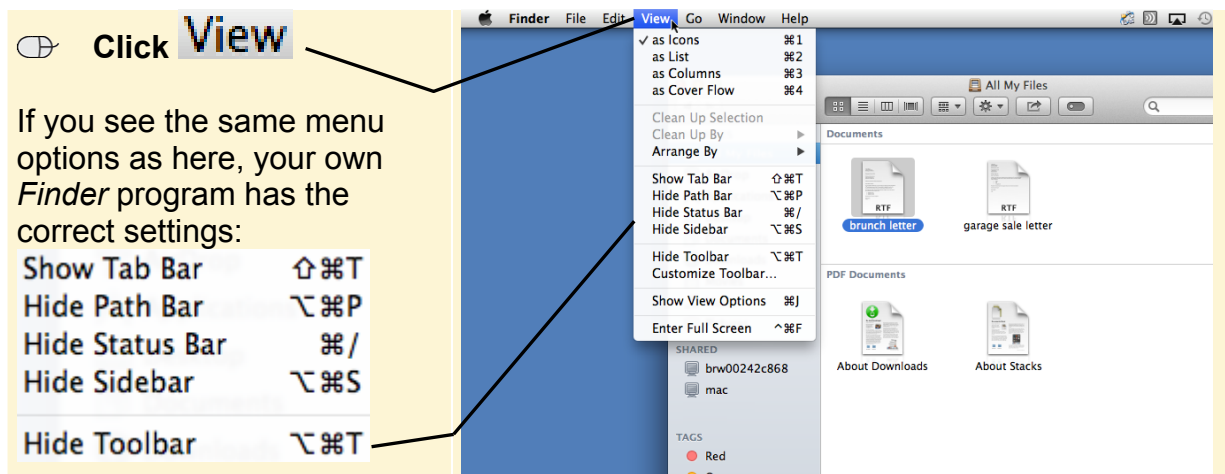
Click View

If you see the same menu options as here, your own *Finder* program has the correct settings:

Show Tab Bar ⇧⌘T
Hide Path Bar ⌥⌘P
Hide Status Bar ⌘/
Hide Sidebar ⌥⌘S

Hide Toolbar ⌥⌘T

Finder File Edit View Go Window Help

✓ as Icons ⌘1
as List ⌘2
as Columns ⌘3
as Cover Flow ⌘4

Clean Up Selection
Clean Up By
Arrange By

Show Tab Bar ⇧⌘T
Hide Path Bar ⌥⌘P
Hide Status Bar ⌘/
Hide Sidebar ⌥⌘S

Hide Toolbar ⌥⌘T
Customize Toolbar...

Show View Options ⌘J

Enter Full Screen ^⌘F

All My Files

Documents

RTF
brunch letter
RTF
garage sale letter

PDF Documents

About Downloads
About Stacks

SHARED
brw00242c868
mac

TAGS
Red